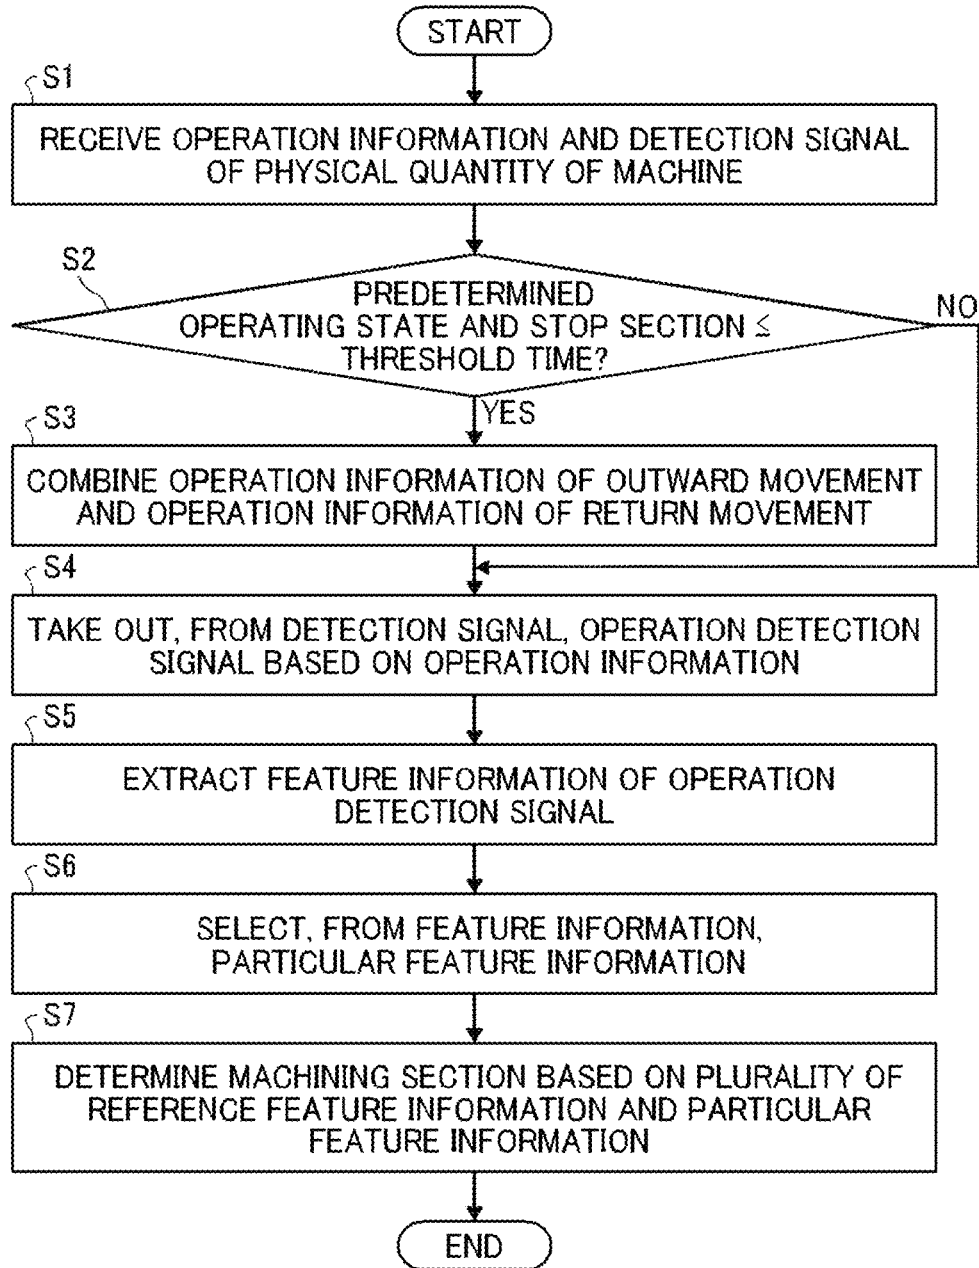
START

S1

RECEIVE OPERATION INFORMATION AND DETECTION SIGNAL OF PHYSICAL QUANTITY OF MACHINE

S2

PREDETERMINED OPERATING STATE AND STOP SECTION ≤ THRESHOLD TIME?

NO

YES

S3

COMBINE OPERATION INFORMATION OF OUTWARD MOVEMENT AND OPERATION INFORMATION OF RETURN MOVEMENT

S4

TAKE OUT, FROM DETECTION SIGNAL, OPERATION DETECTION SIGNAL BASED ON OPERATION INFORMATION

S5

EXTRACT FEATURE INFORMATION OF OPERATION DETECTION SIGNAL

S6

SELECT, FROM FEATURE INFORMATION, PARTICULAR FEATURE INFORMATION

S7

DETERMINE MACHINING SECTION BASED ON PLURALITY OF REFERENCE FEATURE INFORMATION AND PARTICULAR FEATURE INFORMATION

END